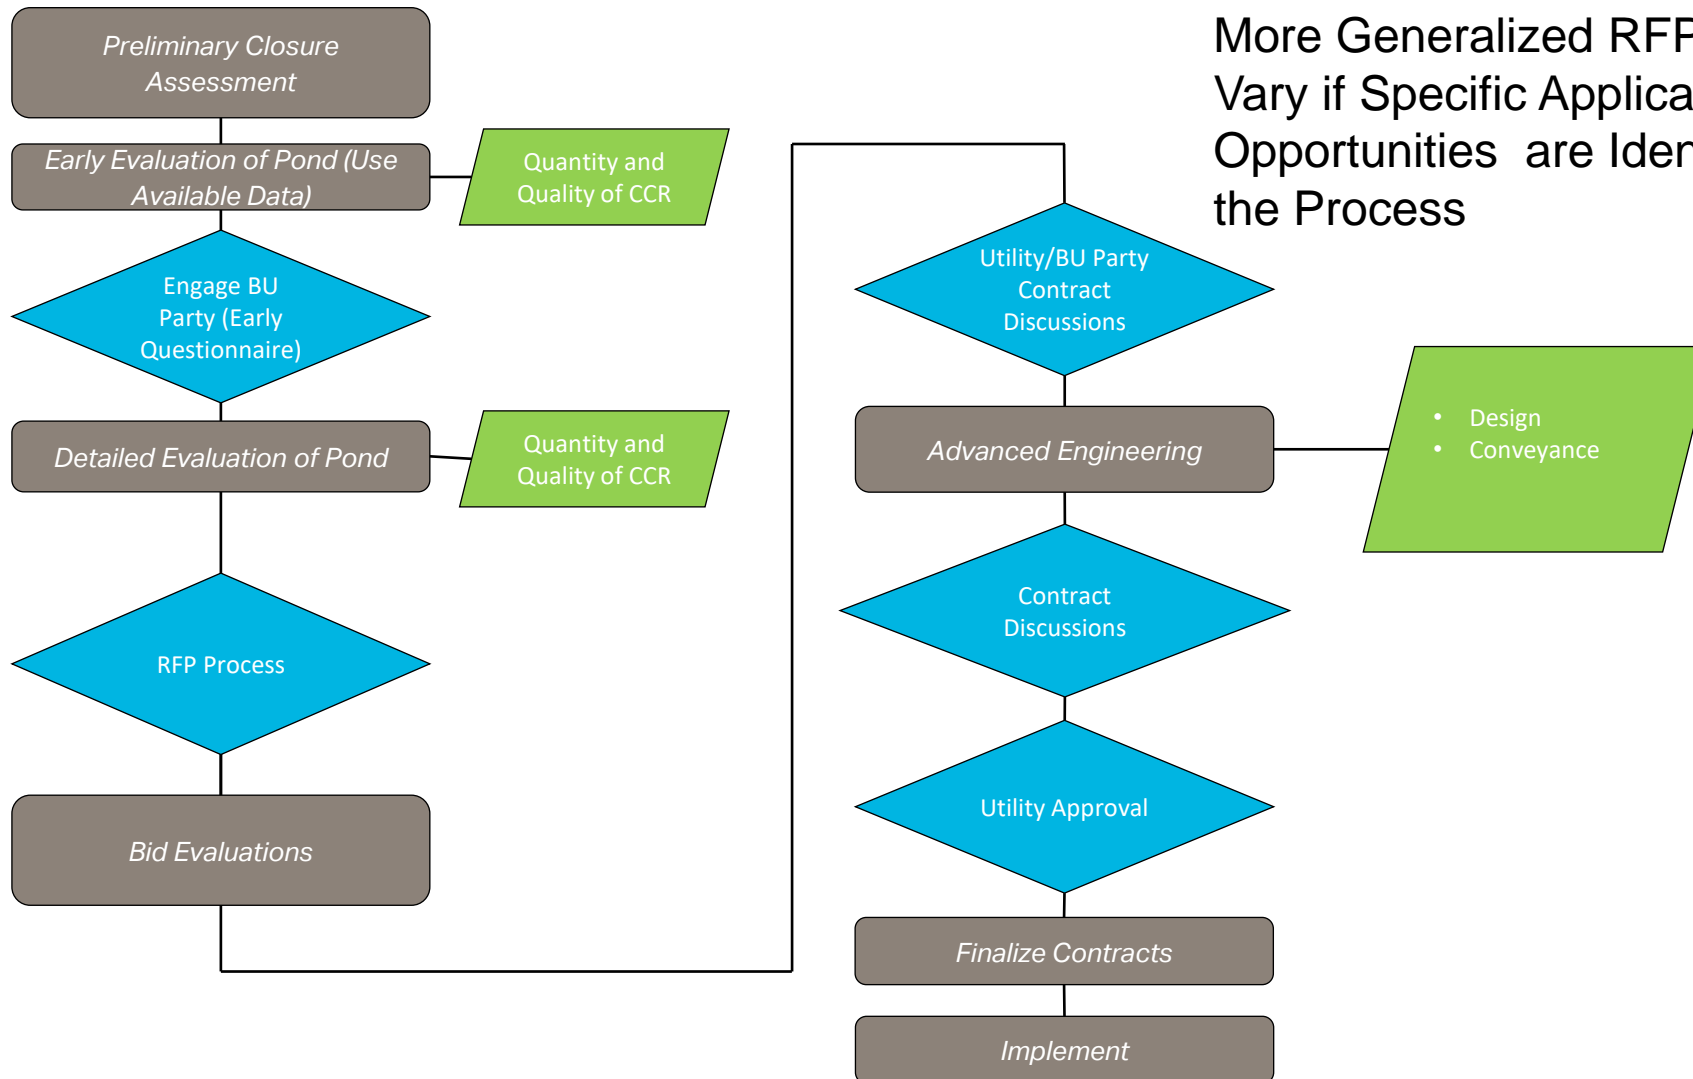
More Generalized RFF Vary if Specific Applica Opportunities are Ider the Process

Preliminary Closure Assessment

Early Evaluation of Pond (Use Available Data)

Quantity and Quality of CCR

Engage BU Party (Early Questionnaire)

Detailed Evaluation of Pond

Quantity and Quality of CCR

RFP Process

Bid Evaluations

Utility/BU Party Contract Discussions

Advanced Engineering

• Design
• Conveyance

Contract Discussions

Utility Approval

Finalize Contracts

Implement